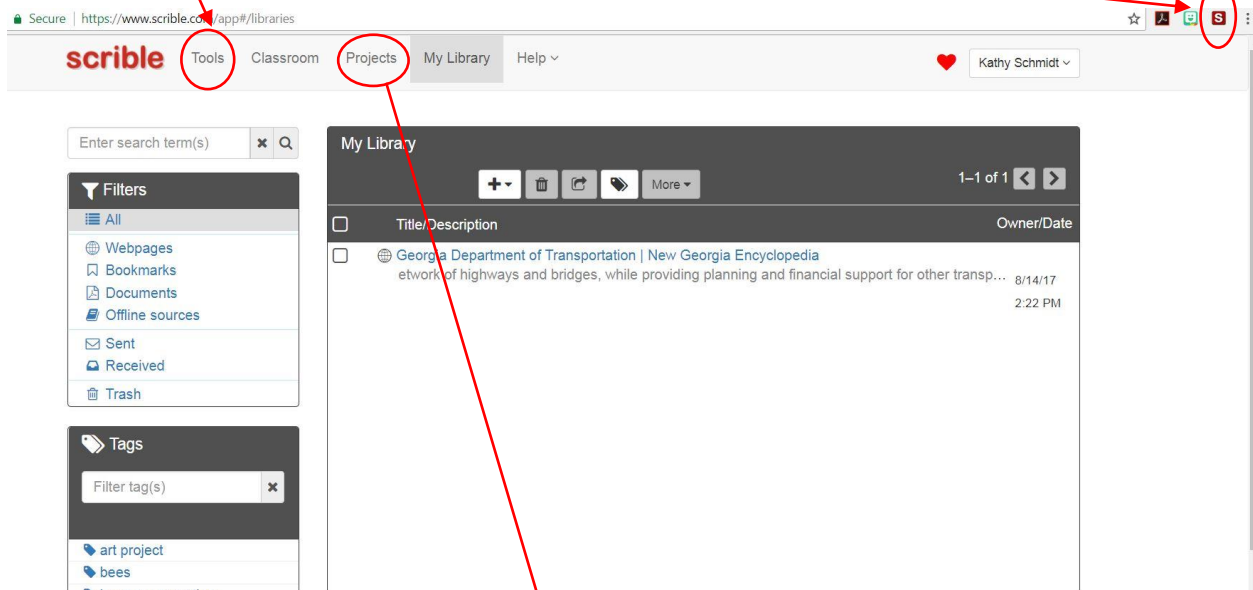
Secure | https://www.scrible.co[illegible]/app#/libraries

scrible Tools Classroom Projects My Library Help

Kathy Schmidt

Enter search term(s)

Filters
All
Webpages
Bookmarks
Documents
Offline sources
Sent
Received
Trash

Tags
Filter tag(s)
art project
bees

My Library
More
1–1 of 1
Title/Description
Owner/Date
Georgia Department of Transportation | New Georgia Encyclopedia
etwork of highways and bridges, while providing planning and financial support for other transp...
8/14/17
2:22 PM